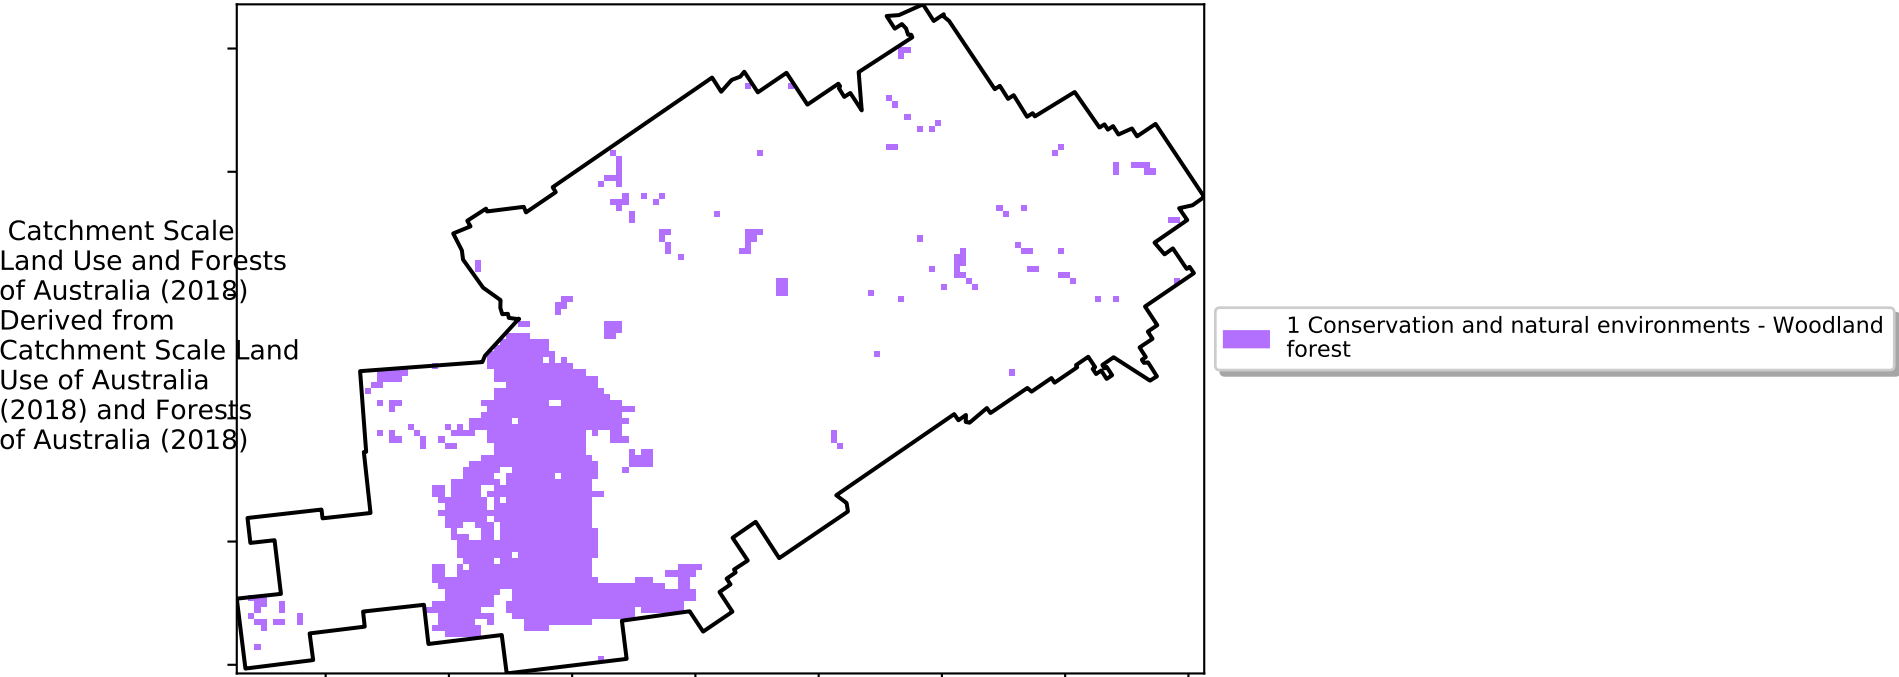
Catchment Scale Land Use and Forests of Australia (2018) Derived from Catchment Scale Land Use of Australia (2018) and Forests of Australia (2018)

1 Conservation and natural environments - Woodland forest